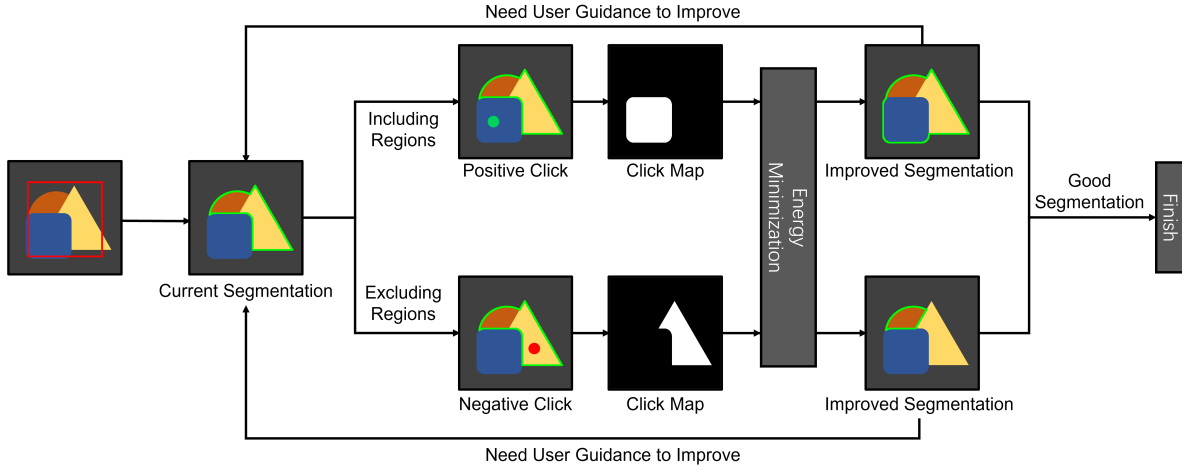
Need User Guidance to Improve

Current Segmentation

Including Regions

Positive Click

Click Map

Energy Minimization

Improved Segmentation

Good Segmentation

Finish

Excluding Regions

Negative Click

Click Map

Improved Segmentation

Need User Guidance to Improve